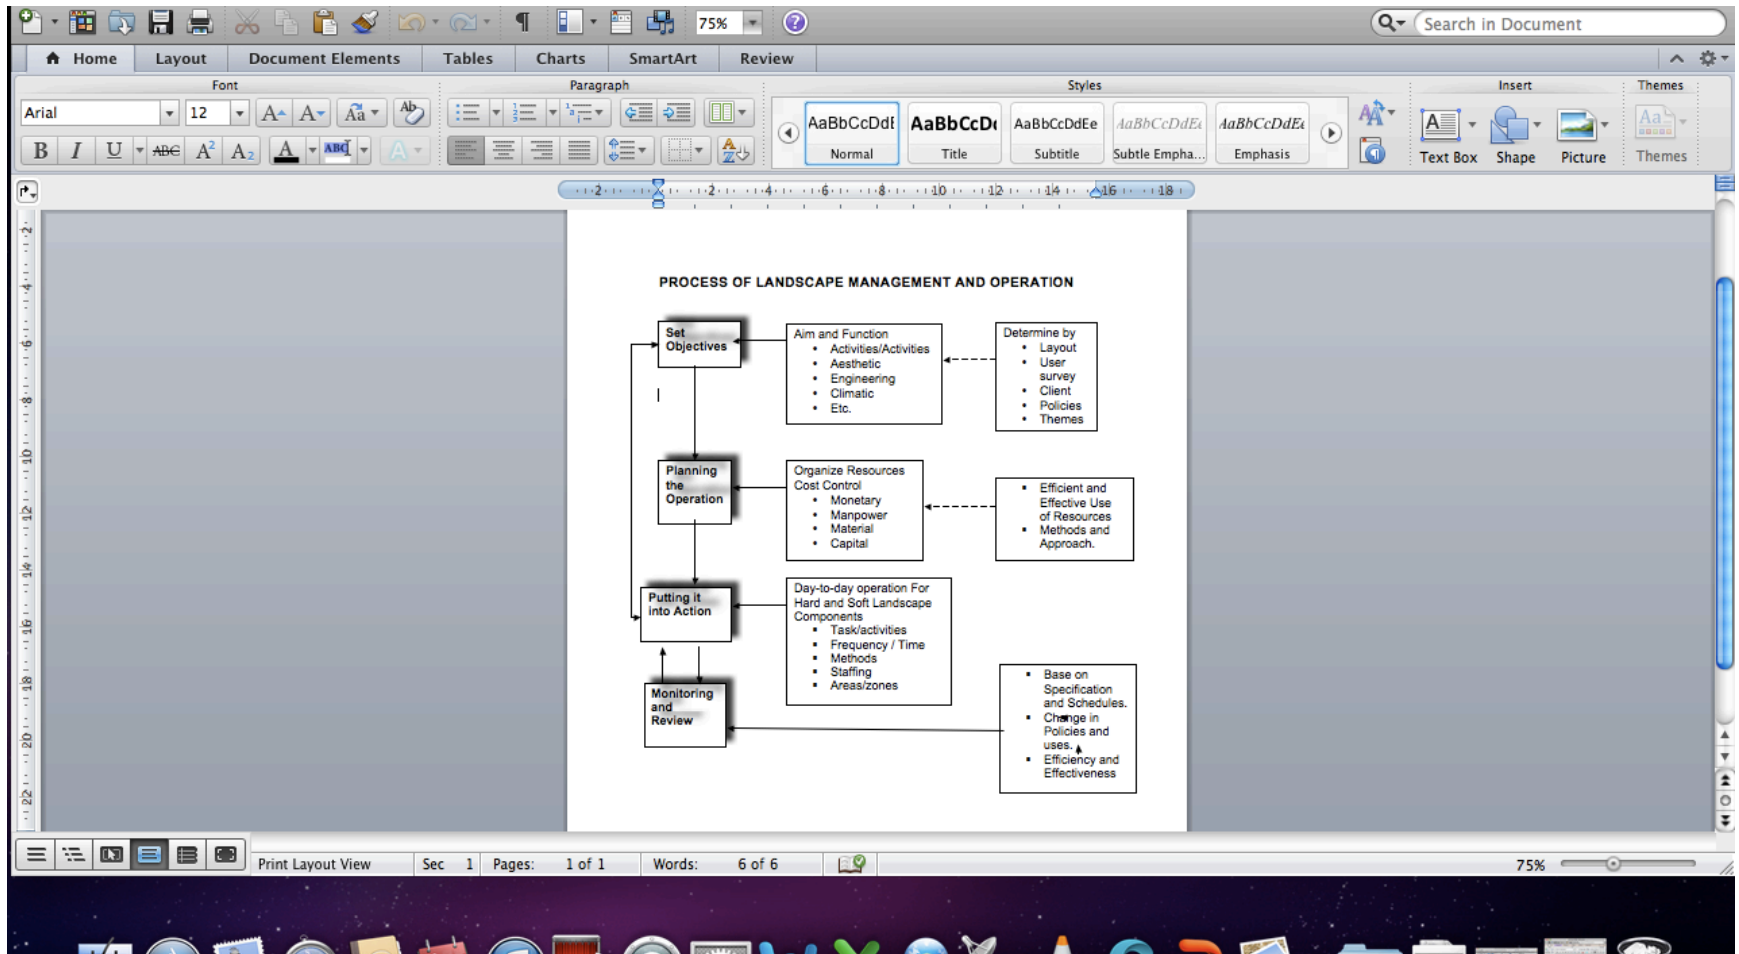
75%

Search in Document

Home Layout Document Elements Tables Charts SmartArt Review

Font Paragraph Styles Insert Themes

Arial 12

AaBbCcDdI Normal
AaBbCcDc Title
AaBbCcDdEe Subtitle
AaBbCcDdEe Subtle Empha...
AaBbCcDdEe Emphasis

Text Box Shape Picture Themes

PROCESS OF LANDSCAPE MANAGEMENT AND OPERATION

Set Objectives

Aim and Function
- Activities/Activities
- Aesthetic
- Engineering
- Climatic
- Etc.

Determine by
- Layout
- User survey
- Client
- Policies
- Themes

Planning the Operation

Organize Resources Cost Control
- Monetary
- Manpower
- Material
- Capital

- Efficient and Effective Use of Resources
- Methods and Approach.

Putting it into Action

Day-to-day operation For Hard and Soft Landscape Components
- Task/activities
- Frequency / Time
- Methods
- Staffing
- Areas/zones

Monitoring and Review

- Base on Specification and Schedules.
- Change in Policies and uses.
- Efficiency and Effectiveness

Print Layout View Sec 1 Pages: 1 of 1 Words: 6 of 6 75%